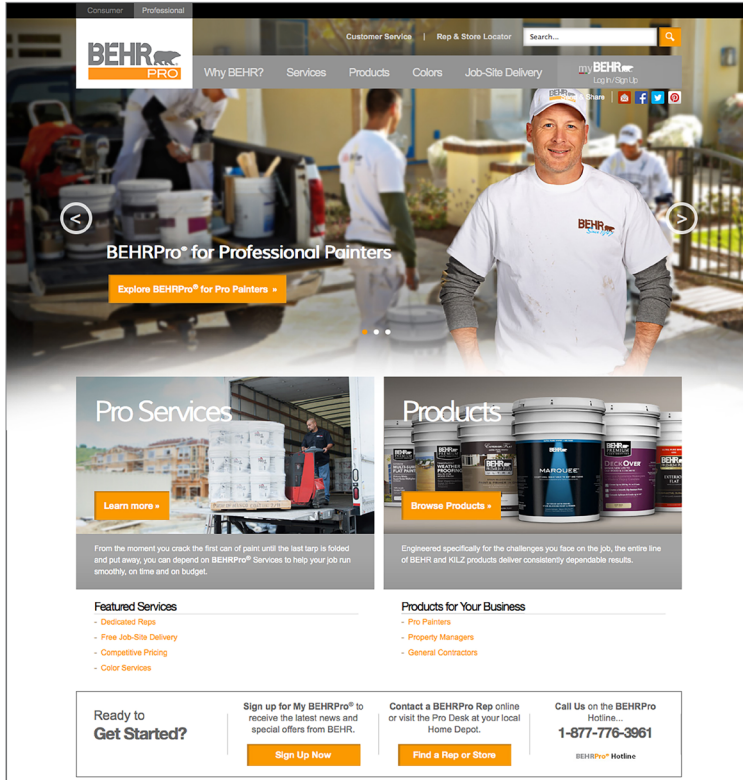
Consumer Professional

BEHR PRO

Customer Service | Rep & Store Locator

Search...

Why BEHR? Services Products Colors Job-Site Delivery

my BEHR Log In / Sign Up

Share

BEHRPro® for Professional Painters

Explore BEHRPro® for Pro Painters »

Pro Services

Learn more »

From the moment you crack the first can of paint until the last tarp is folded and put away, you can depend on BEHRPro® Services to help your job run smoothly, on time and on budget.

Products

Browse Products »

Engineered specifically for the challenges you face on the job, the entire line of BEHR and KILZ products deliver consistently dependable results.

Featured Services

- Dedicated Reps
- Free Job-Site Delivery
- Competitive Pricing
- Color Services

Products for Your Business

- Pro Painters
- Property Managers
- General Contractors

Ready to Get Started?

Sign up for My BEHRPro® to receive the latest news and special offers from BEHR.

Sign Up Now

Contact a BEHRPro Rep online or visit the Pro Desk at your local Home Depot.

Find a Rep or Store

Call Us on the BEHRPro Hotline...

1-877-776-3961

BEHRPro® Hotline